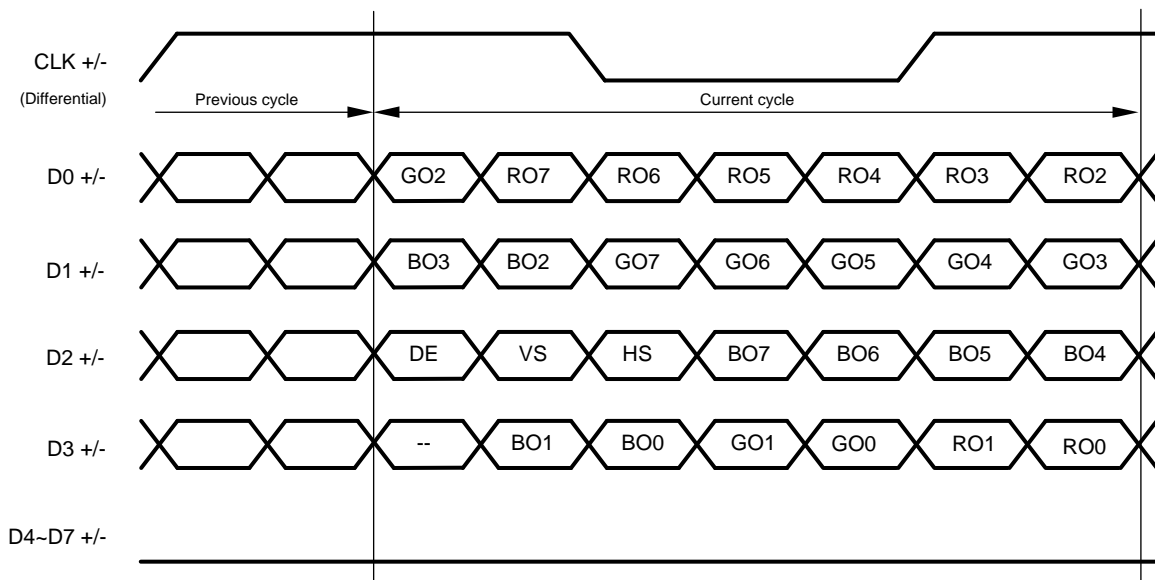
CLK +/-
(Differential)

Previous cycle

Current cycle

D0 +/-

GO2 RO7 RO6 RO5 RO4 RO3 RO2

D1 +/-

BO3 BO2 GO7 GO6 GO5 GO4 GO3

D2 +/-

DE VS HS BO7 BO6 BO5 BO4

D3 +/-

-- BO1 BO0 GO1 GO0 RO1 RO0

D4~D7 +/-